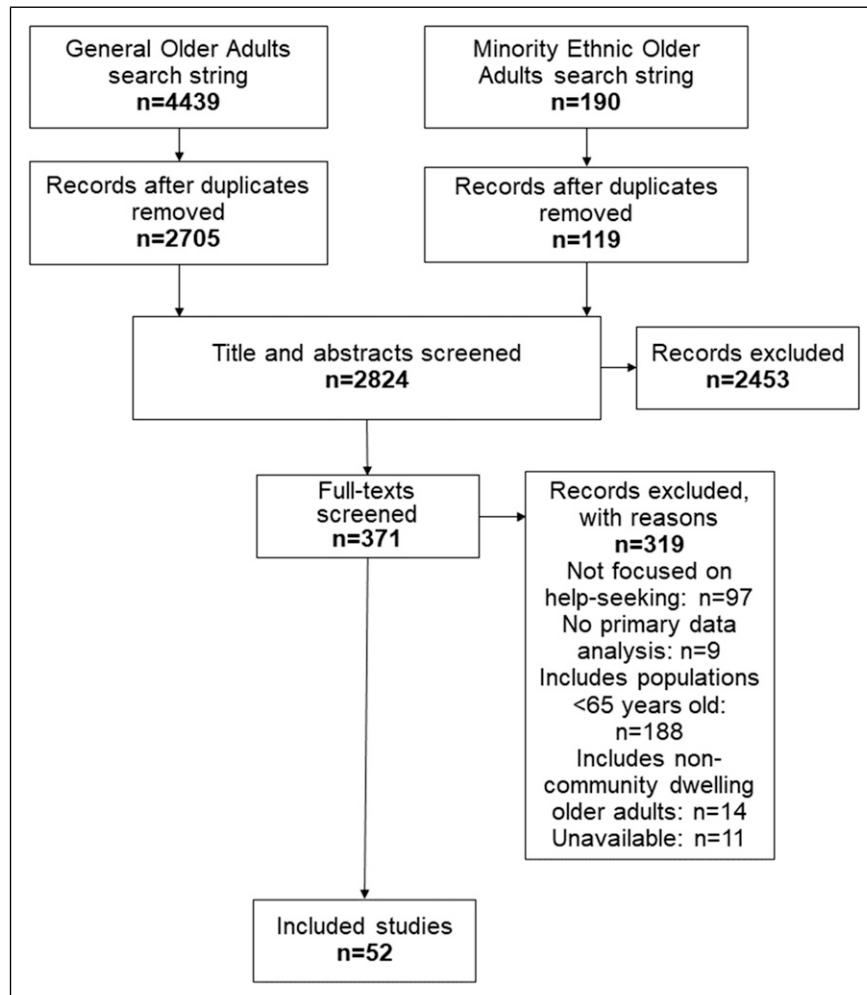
General Older Adults search string
n=4439

Minority Ethnic Older Adults search string
n=190

Records after duplicates removed
n=2705

Records after duplicates removed
n=119

Title and abstracts screened
n=2824

Records excluded
n=2453

Full-texts screened
n=371

Records excluded, with reasons
n=319
Not focused on help-seeking: n=97
No primary data analysis: n=9
Includes populations <65 years old: n=188
Includes non-community dwelling older adults: n=14
Unavailable: n=11

Included studies
n=52